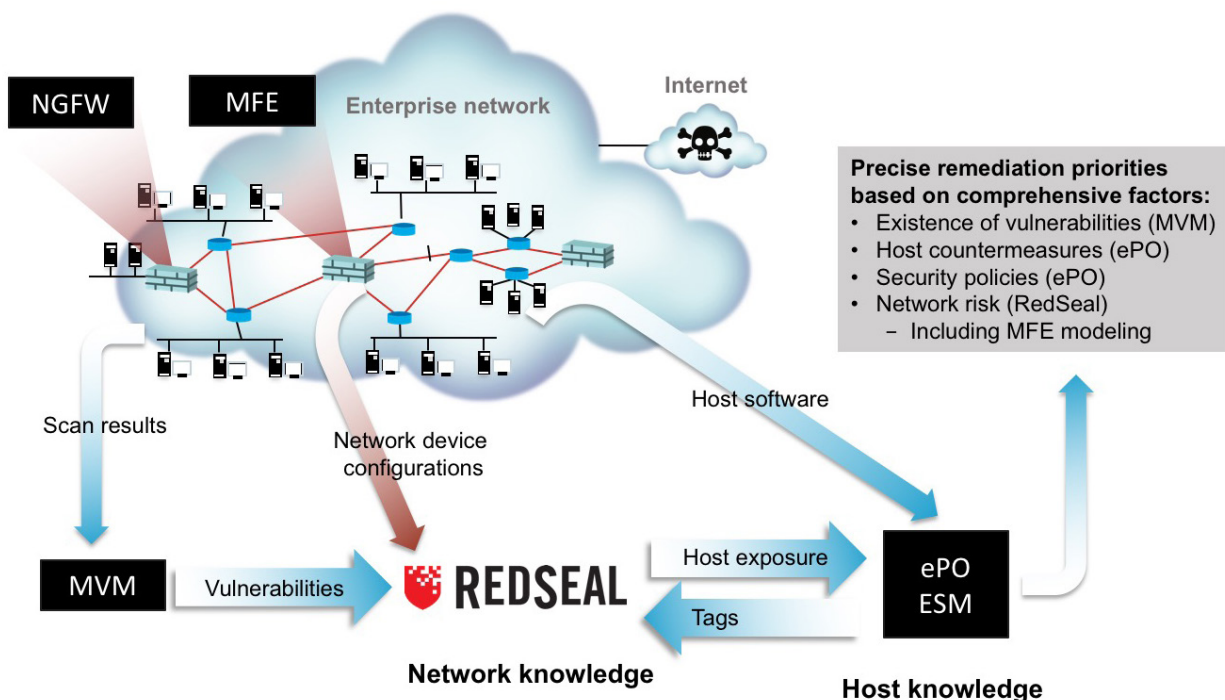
NGFW

MFE

Enterprise network

Internet

Precise remediation priorities based on comprehensive factors:
• Existence of vulnerabilities (MVM)
• Host countermeasures (ePO)
• Security policies (ePO)
• Network risk (RedSeal)
– Including MFE modeling

Scan results

Network device configurations

Host software

MVM

Vulnerabilities

REDSEAL

Host exposure

Tags

ePO
ESM

Network knowledge

Host knowledge